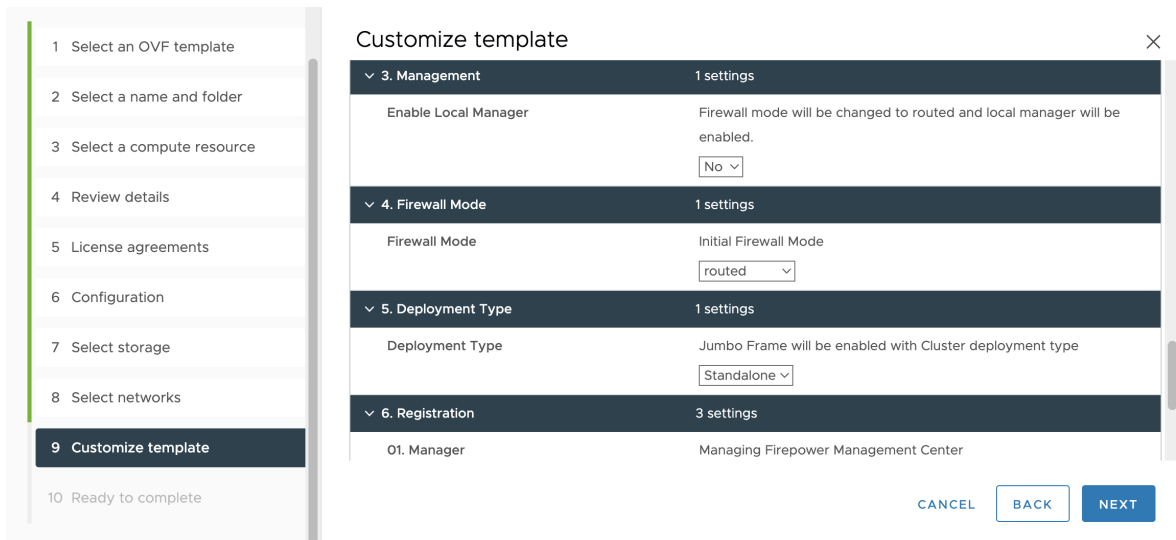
1 Select an OVF template
2 Select a name and folder
3 Select a compute resource
4 Review details
5 License agreements
6 Configuration
7 Select storage
8 Select networks
9 Customize template
10 Ready to complete

Customize template

| 3. Management | 1 settings |
|---|---|
| Enable Local Manager | Firewall mode will be changed to routed and local manager will be enabled. No |
| 4. Firewall Mode | 1 settings |
| Firewall Mode | Initial Firewall Mode routed |
| 5. Deployment Type | 1 settings |
| Deployment Type | Jumbo Frame will be enabled with Cluster deployment type Standalone |
| 6. Registration | 3 settings |
| 01. Manager | Managing Firepower Management Center |

CANCEL BACK NEXT